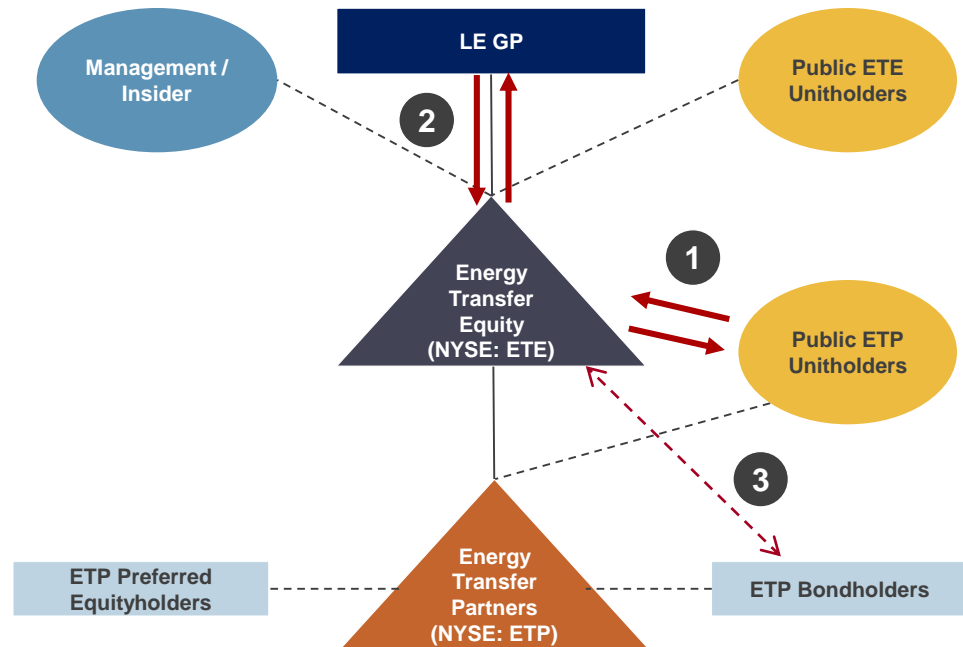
LE GP

Management / Insider

Public ETE Unitholders

2

1

Energy Transfer Equity (NYSE: ETE)

Public ETP Unitholders

3

ETP Preferred Equityholders

Energy Transfer Partners (NYSE: ETP)

ETP Bondholders